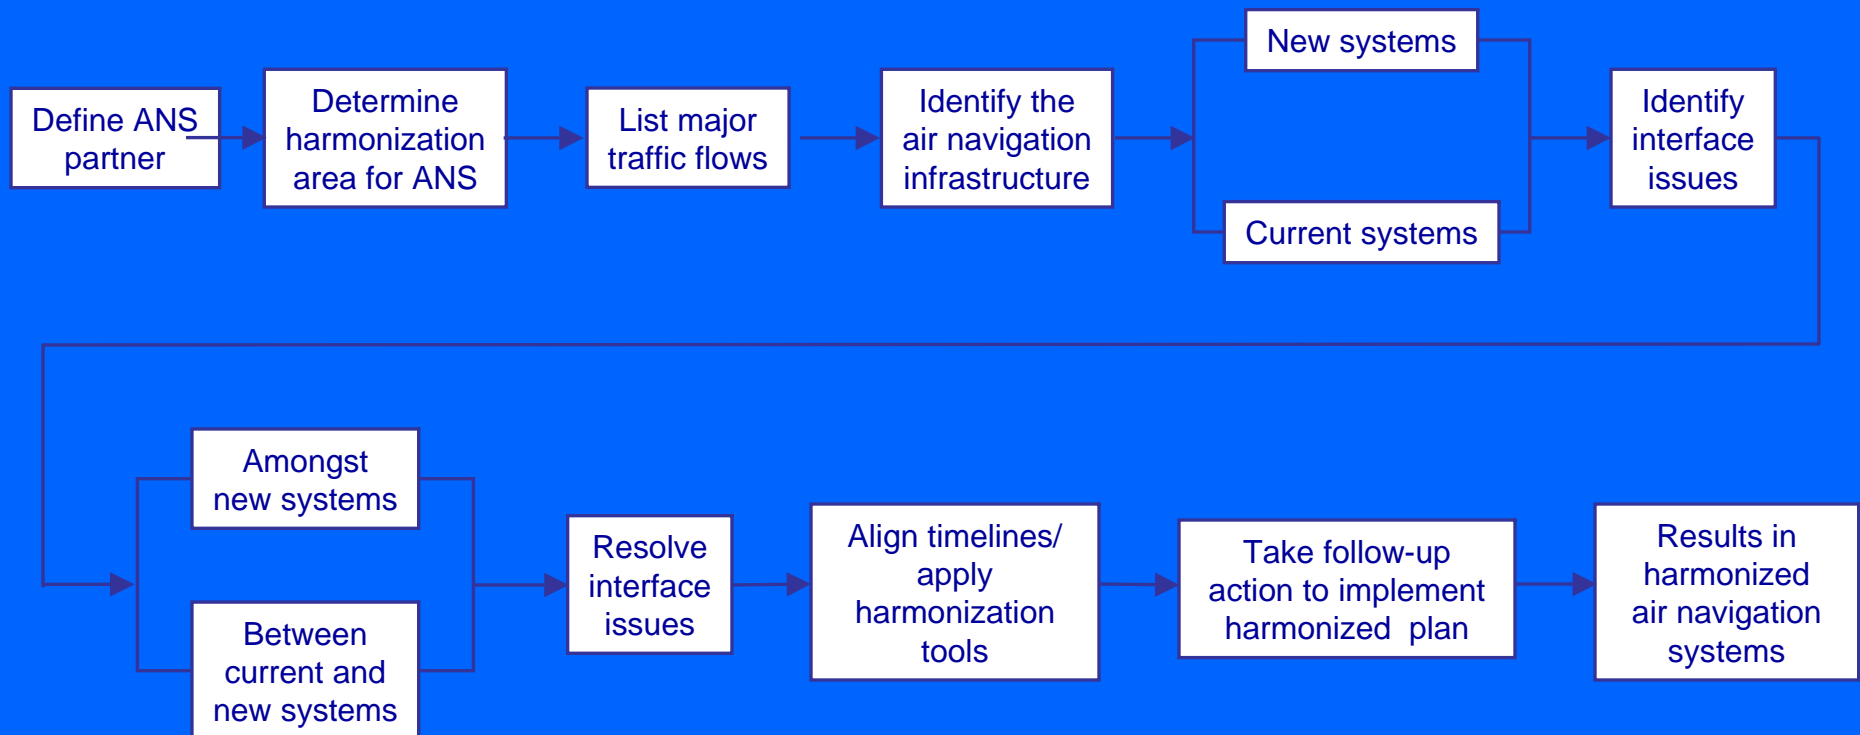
Define ANS partner

Determine harmonization area for ANS

List major traffic flows

Identify the air navigation infrastructure

New systems

Current systems

Identify interface issues

Amongst new systems

Between current and new systems

Resolve interface issues

Align timelines/ apply harmonization tools

Take follow-up action to implement harmonized plan

Results in harmonized air navigation systems